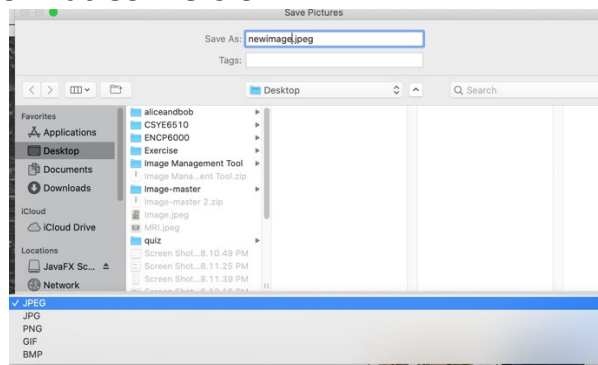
Save Pictures

Save As: newimage.jpeg

Tags:

Desktop

Search

Favorites
Applications
Desktop
Documents
Downloads
iCloud
iCloud Drive
Locations
JavaFX Sc...
Network

aliceandbob
CSYE6510
ENCP6000
Exercise
Image Management Tool
Image Mana...ent Tool.zip
Image-master
Image-master 2.zip
Image.jpeg
MRI.jpeg
quiz
Screen Shot...8.10.49 PM
Screen Shot...8.11.25 PM
Screen Shot...8.11.39 PM
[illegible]

✓ JPEG
JPG
PNG
GIF
BMP